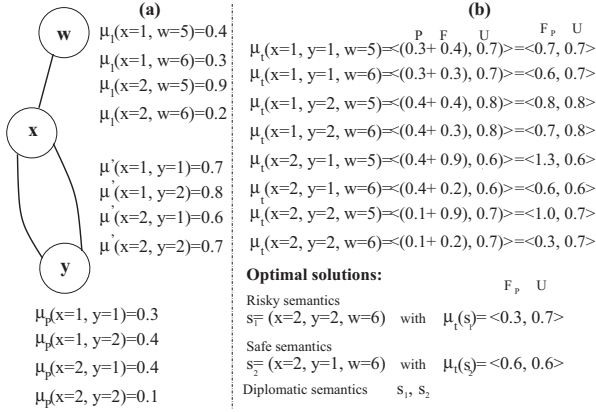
(a)

w

x

y

$\mu_1(x=1, w=5)=0.4$
$\mu_1(x=1, w=6)=0.3$
$\mu_1(x=2, w=5)=0.9$
$\mu_1(x=2, w=6)=0.2$

$\mu'(x=1, y=1)=0.7$
$\mu'(x=1, y=2)=0.8$
$\mu'(x=2, y=1)=0.6$
$\mu'(x=2, y=2)=0.7$

$\mu_P(x=1, y=1)=0.3$
$\mu_P(x=1, y=2)=0.4$
$\mu_P(x=2, y=1)=0.4$
$\mu_P(x=2, y=2)=0.1$

(b)

P F U F P U

$\mu_t(x=1, y=1, w=5)=<(0.3+ 0.4), 0.7)>=<0.7, 0.7>$
$\mu_t(x=1, y=1, w=6)=<(0.3+ 0.3), 0.7)>=<0.6, 0.7>$
$\mu_t(x=1, y=2, w=5)=<(0.4+ 0.4), 0.8)>=<0.8, 0.8>$
$\mu_t(x=1, y=2, w=6)=<(0.4+ 0.3), 0.8)>=<0.7, 0.8>$
$\mu_t(x=2, y=1, w=5)=<(0.4+ 0.9), 0.6)>=<1.3, 0.6>$
$\mu_t(x=2, y=1, w=6)=<(0.4+ 0.2), 0.6)>=<0.6, 0.6>$
$\mu_t(x=2, y=2, w=5)=<(0.1+ 0.9), 0.7)>=<1.0, 0.7>$
$\mu_t(x=2, y=2, w=6)=<(0.1+ 0.2), 0.7)>=<0.3, 0.7>$

**Optimal solutions:**

F P U

Risky semantics
$s_1= (x=2, y=2, w=6)$ with $\mu_t(s_1)= <0.3, 0.7>$

Safe semantics
$s_2= (x=2, y=1, w=6)$ with $\mu_t(s_2)= <0.6, 0.6>$

Diplomatic semantics $s_1, s_2$